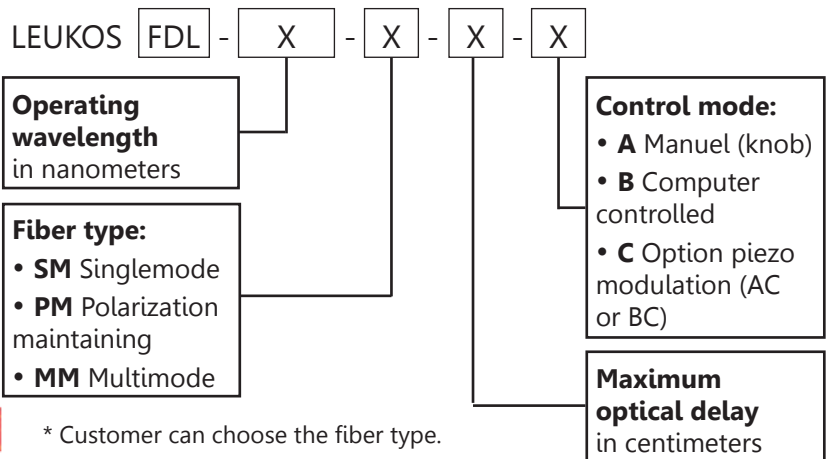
LEUKOS FDL - X - X - X - X

**Operating wavelength** in nanometers

**Fiber type:**
• **SM** Singlemode
• **PM** Polarization maintaining
• **MM** Multimode

\* Customer can choose the fiber type.

**Control mode:**
• **A** Manuel (knob)
• **B** Computer controlled
• **C** Option piezo modulation (AC or BC)

**Maximum optical delay** in centimeters